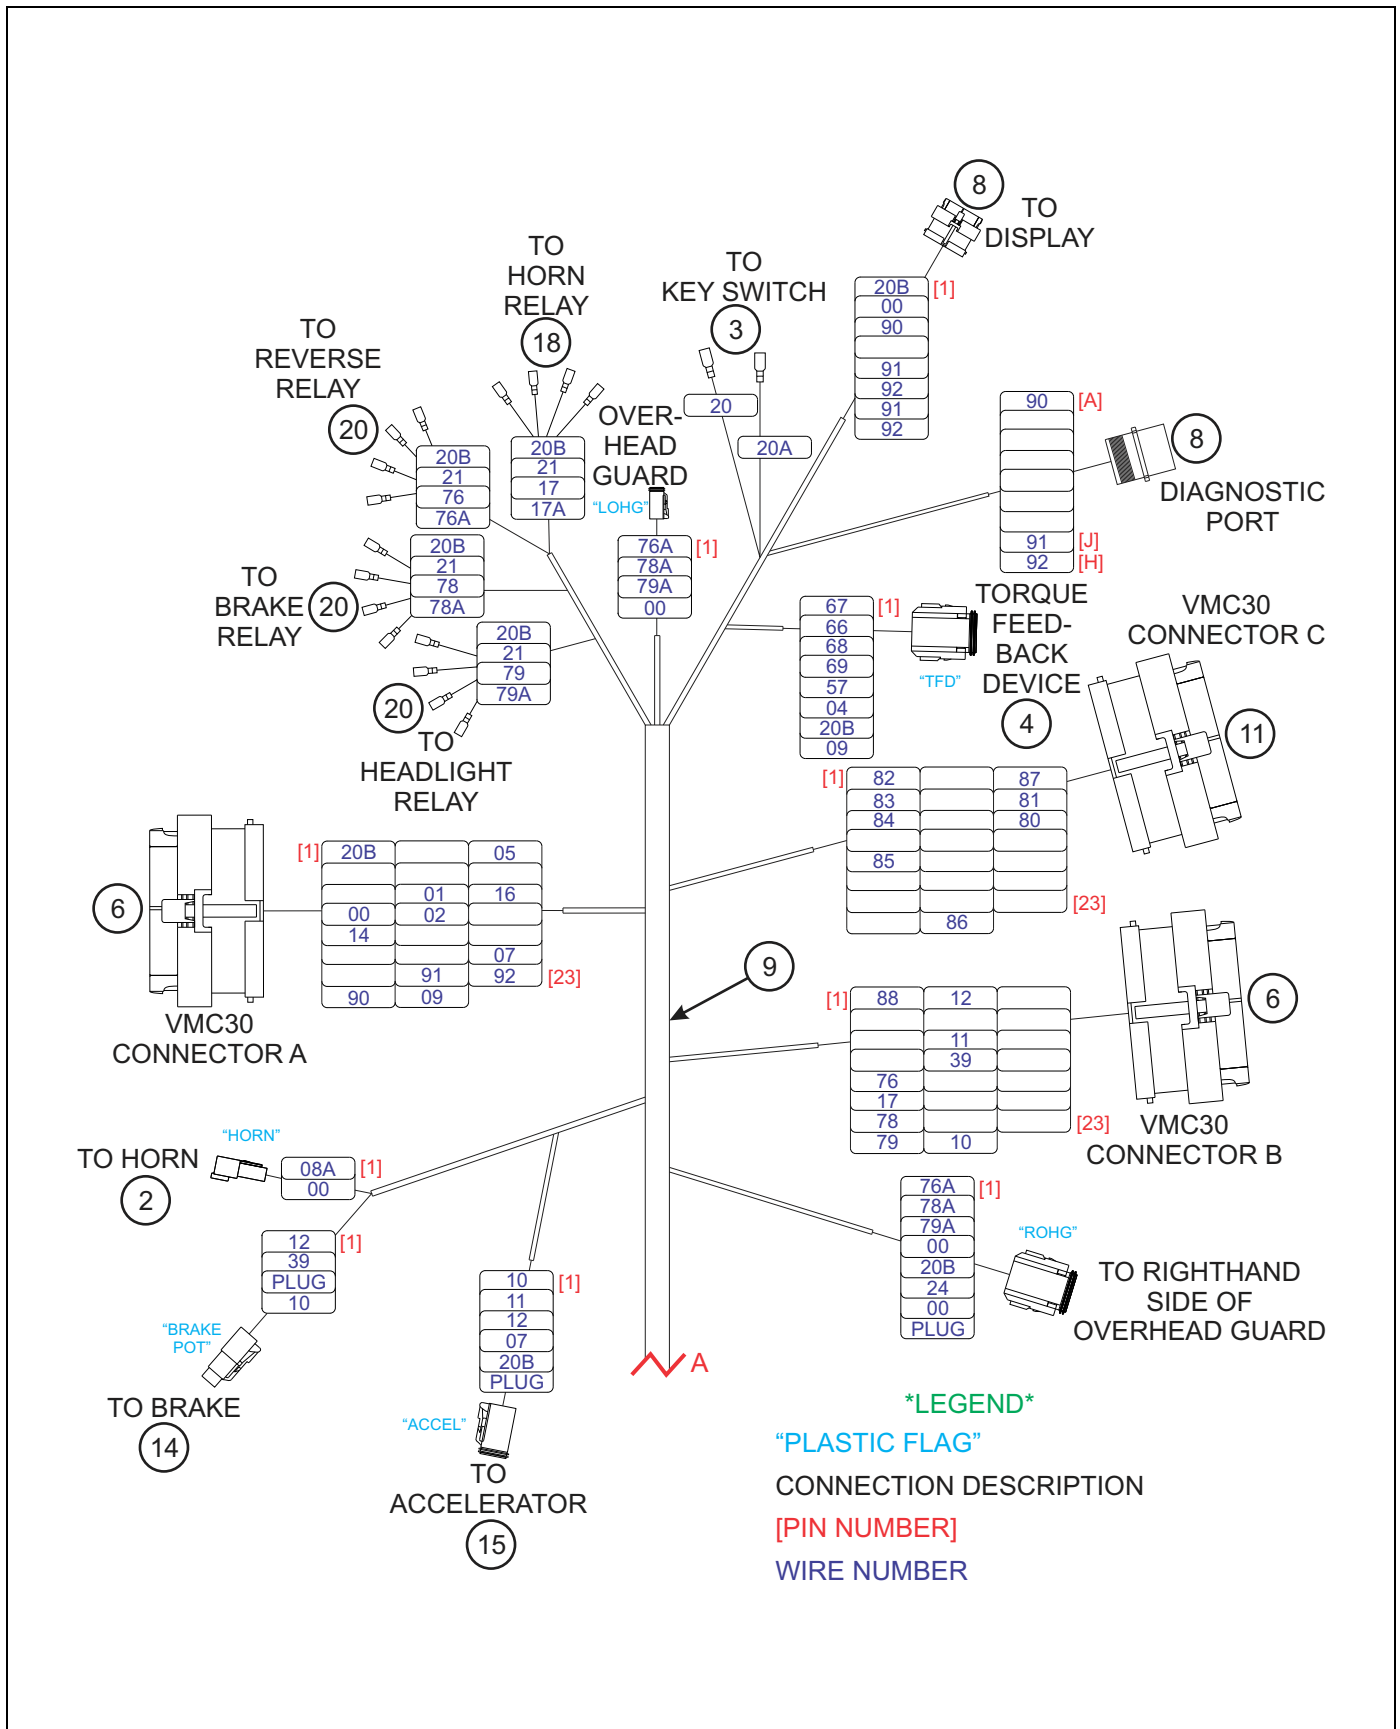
8
TO DISPLAY
[1]
20B
00
90
91
92
91
92

TO KEY SWITCH
3
20
20A

TO HORN RELAY
18
20B
21
17
17A

TO REVERSE RELAY
20
20B
21
76
76A

OVER-HEAD GUARD
"LOHG"
76A
78A
79A
00
[1]

90 [A]
91 [J]
92 [H]
8
DIAGNOSTIC PORT

TO BRAKE RELAY
20
20B
21
78
78A

20B
21
79
79A
20
TO HEADLIGHT RELAY

67 [1]
66
68
69
57
04
20B
09
"TFD"
TORQUE FEED-BACK DEVICE
4

VMC30 CONNECTOR C
11
[1]
82
83
84
85
87
81
80
86
[23]

6
[1]
20B
05
01
16
00
02
14
07
91
92
[23]
90
09
VMC30 CONNECTOR A

9

[1]
88
12
11
39
76
17
78
79
10
[23]
6
VMC30 CONNECTOR B

TO HORN
2
"HORN"
08A
00
[1]

12
39
PLUG
10
[1]
"BRAKE POT"
TO BRAKE
14

10
11
12
07
20B
PLUG
[1]
"ACCEL"
TO ACCELERATOR
15

A

76A
78A
79A
00
20B
24
00
PLUG
[1]
"ROHG"
TO RIGHTHAND SIDE OF OVERHEAD GUARD

*LEGEND*
"PLASTIC FLAG"
CONNECTION DESCRIPTION
[PIN NUMBER]
WIRE NUMBER